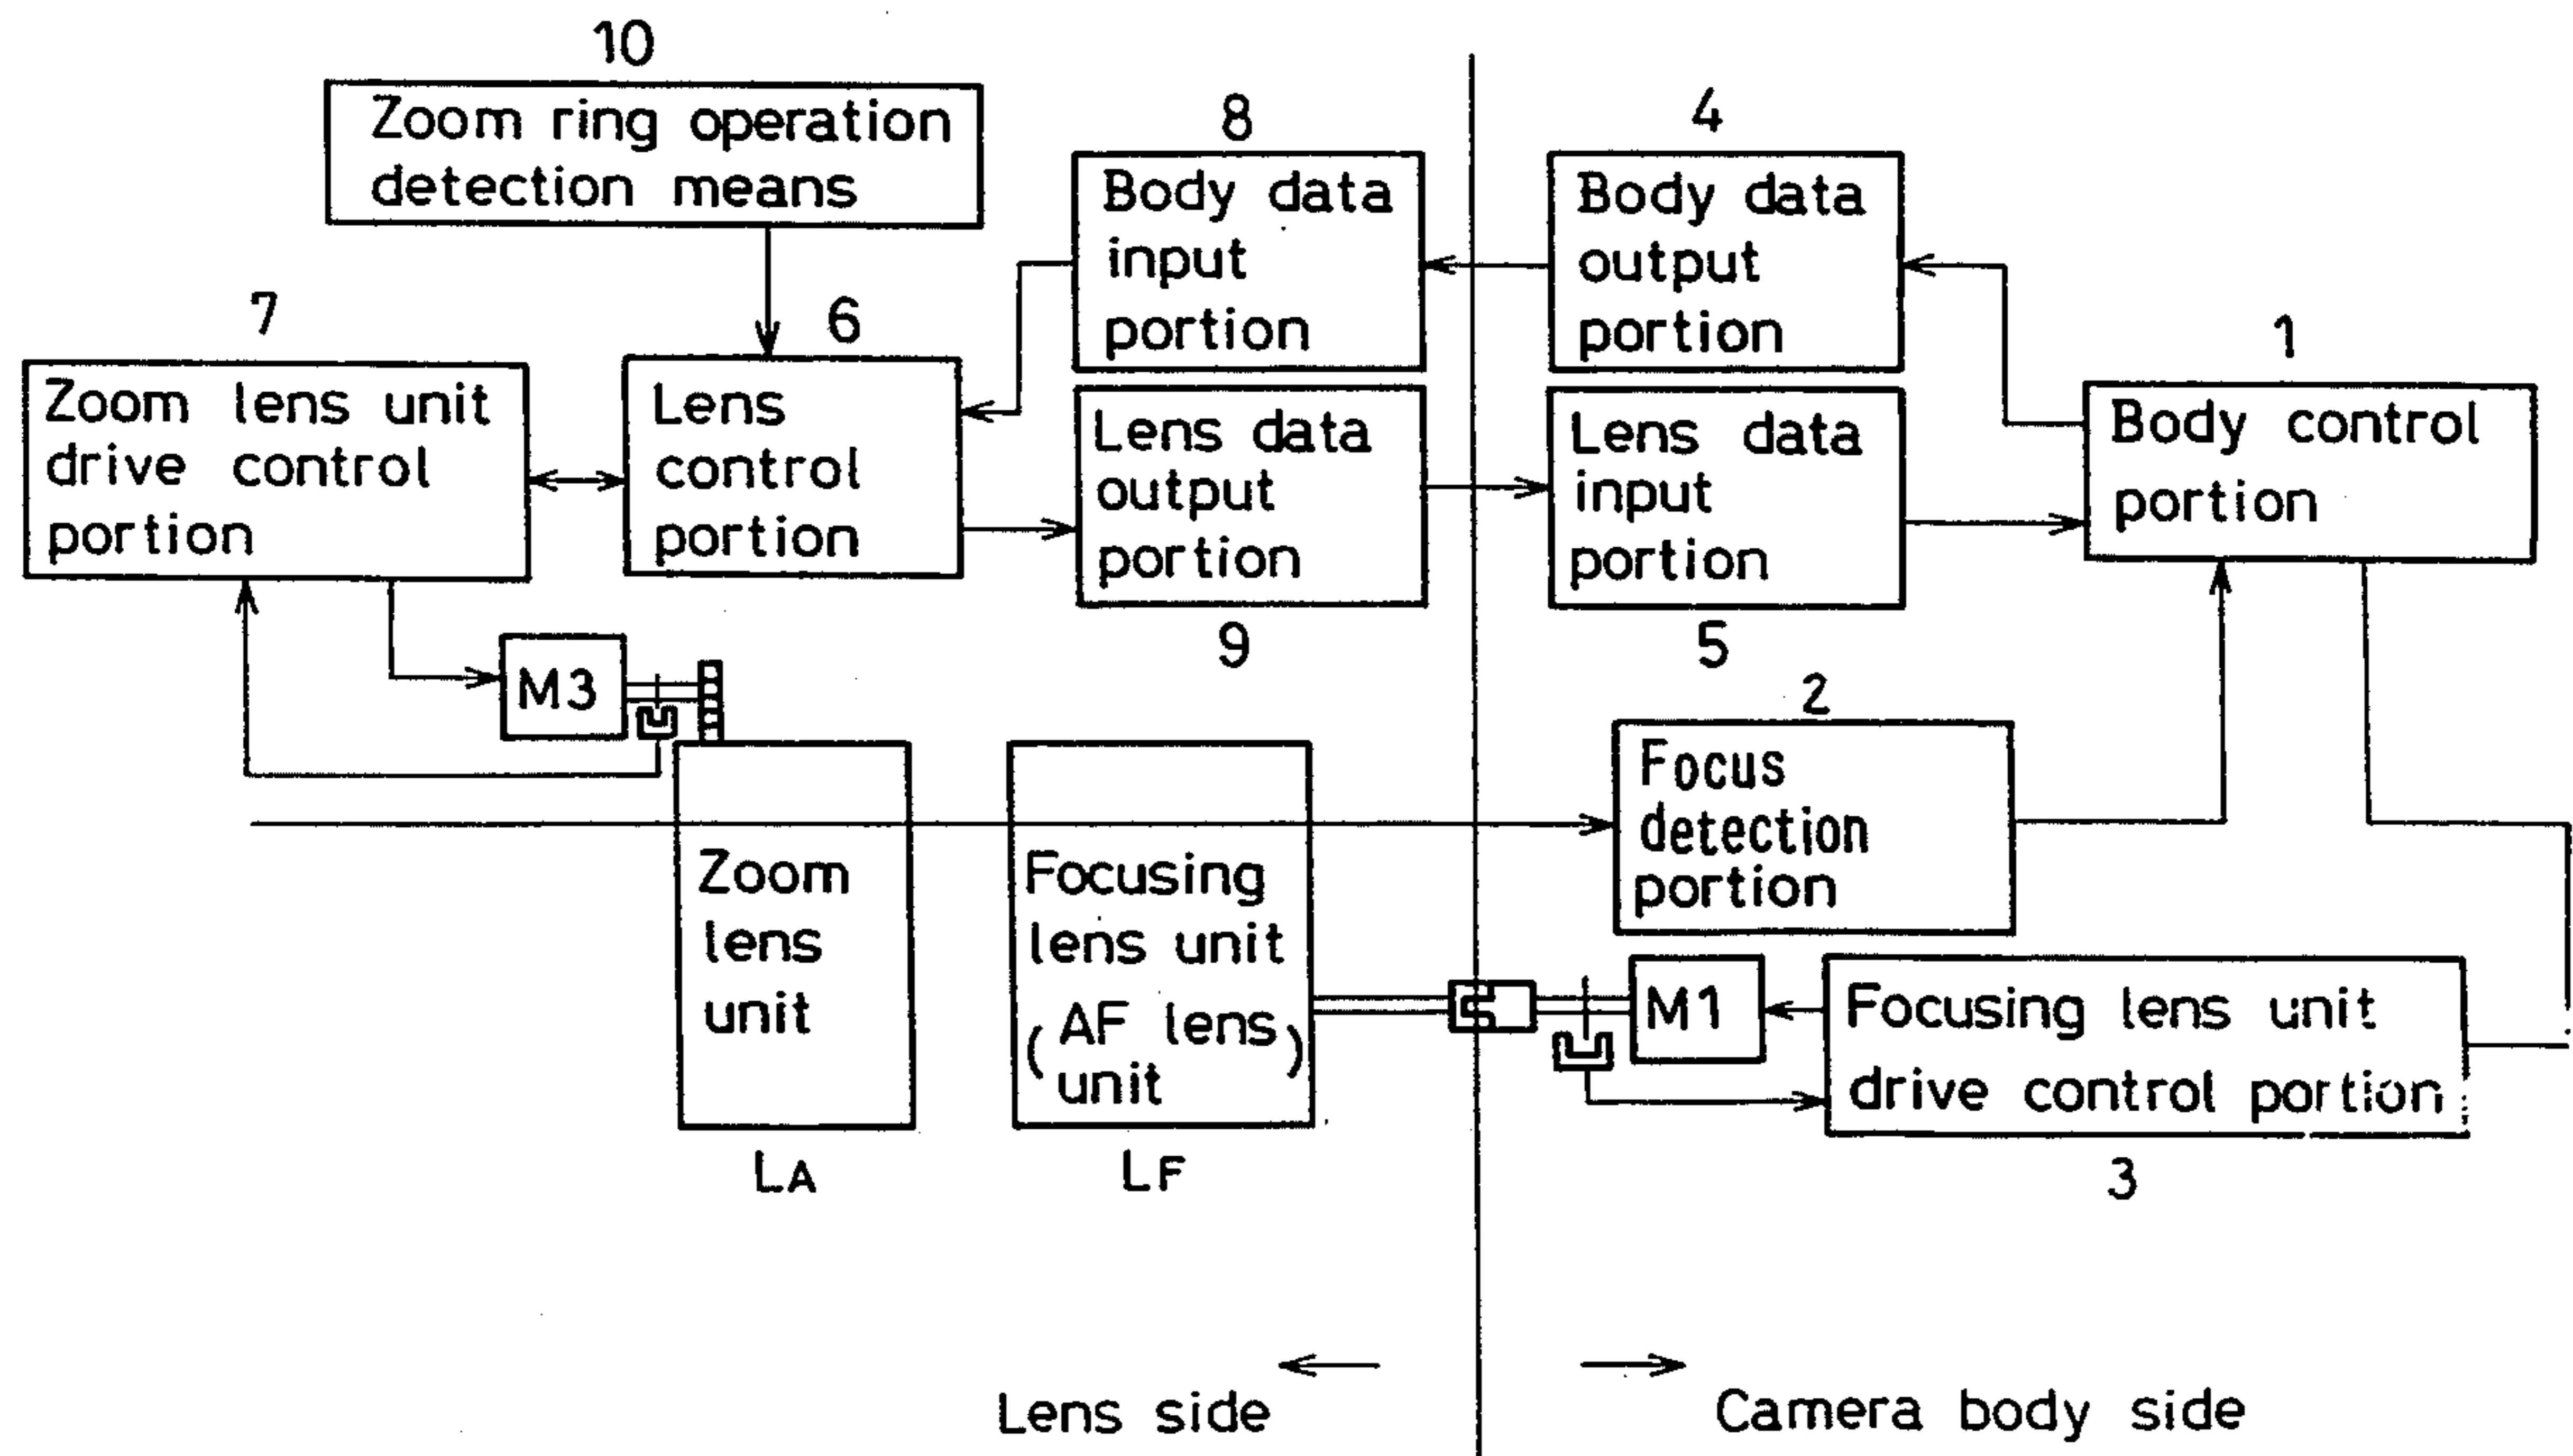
10
Zoom ring operation detection means

8
Body data input portion

4
Body data output portion

7
Zoom lens unit drive control portion

6
Lens control portion

Lens data output portion
9

Lens data input portion
5

1
Body control portion

M3

2
Focus detection portion

Zoom lens unit
$L_A$

Focusing lens unit (AF lens unit)
$L_F$

M1

Focusing lens unit drive control portion
3

Lens side

Camera body side